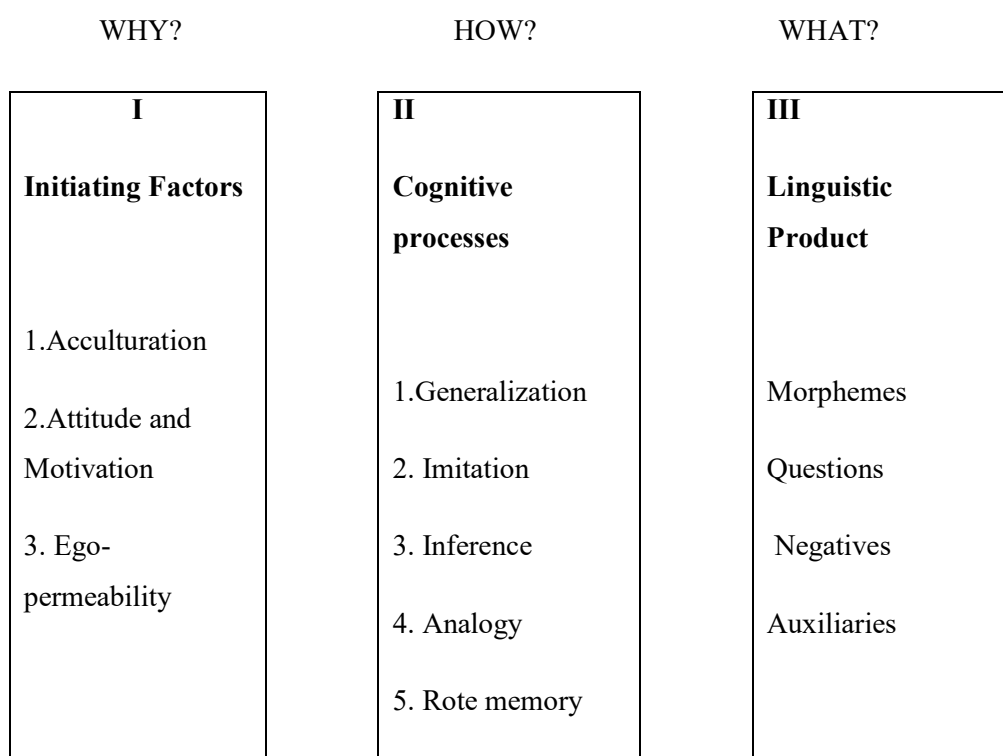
WHY? HOW? WHAT?

I

Initiating Factors

1.Acculturation

2.Attitude and Motivation

3. Ego-permeability

II

Cognitive processes

1.Generalization

2. Imitation

3. Inference

4. Analogy

5. Rote memory

III

Linguistic Product

Morphemes

Questions

Negatives

Auxiliaries